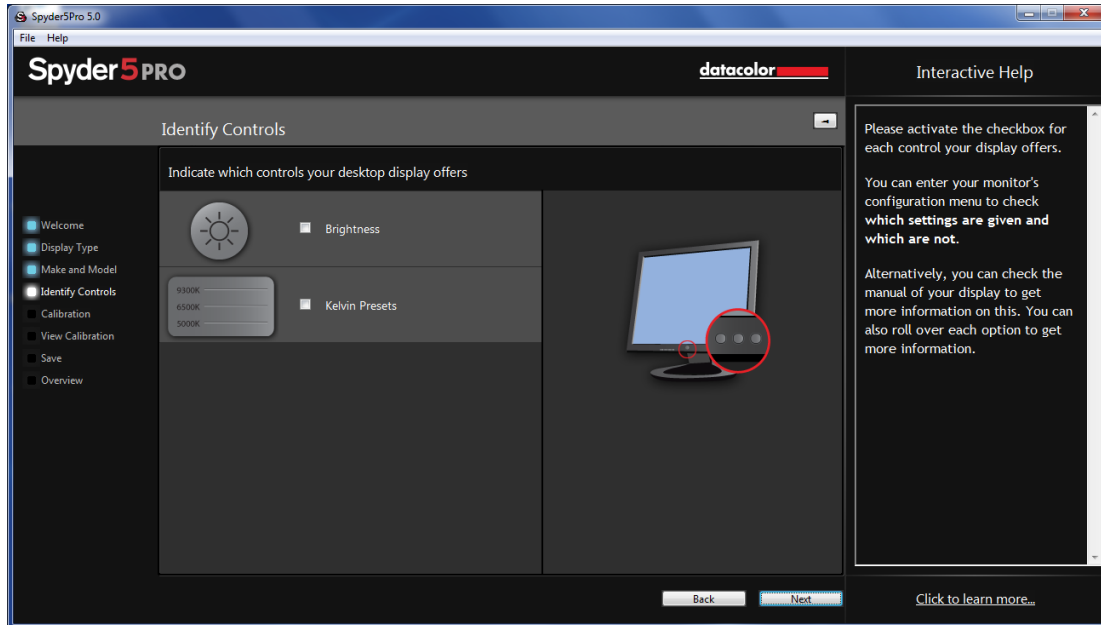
Spyder5Pro 5.0

File Help

Spyder5PRO

datacolor

Interactive Help

Identify Controls

Indicate which controls your desktop display offers

Welcome
Display Type
Make and Model
Identify Controls
Calibration
View Calibration
Save
Overview

Brightness

9300K
6500K
5000K

Kelvin Presets

Please activate the checkbox for each control your display offers.

You can enter your monitor's configuration menu to check **which settings are given and which are not**.

Alternatively, you can check the manual of your display to get more information on this. You can also roll over each option to get more information.

Back

Next

Click to learn more...